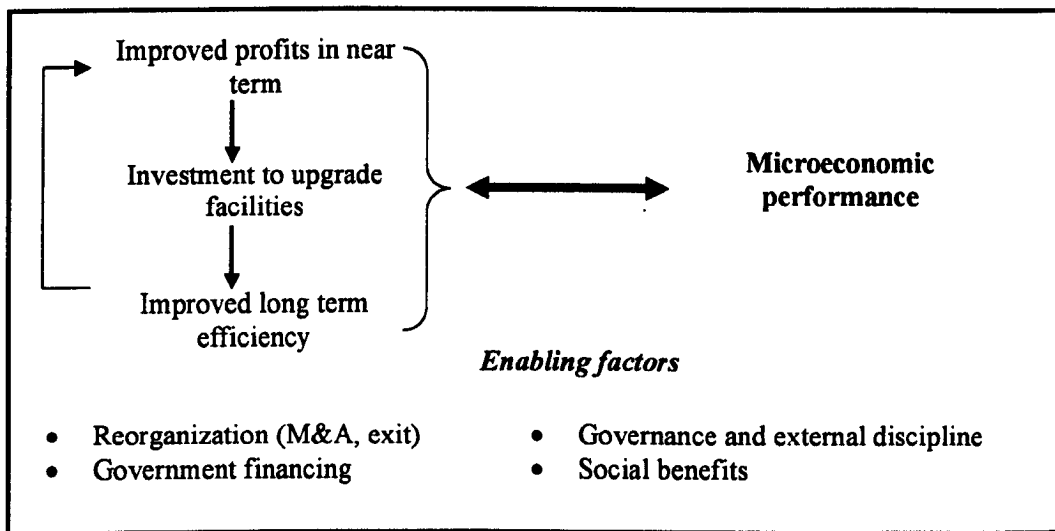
Improved profits in near term

Investment to upgrade facilities

Improved long term efficiency

Microeconomic performance

*Enabling factors*

- Reorganization (M&A, exit)
- Government financing
- Governance and external discipline
- Social benefits